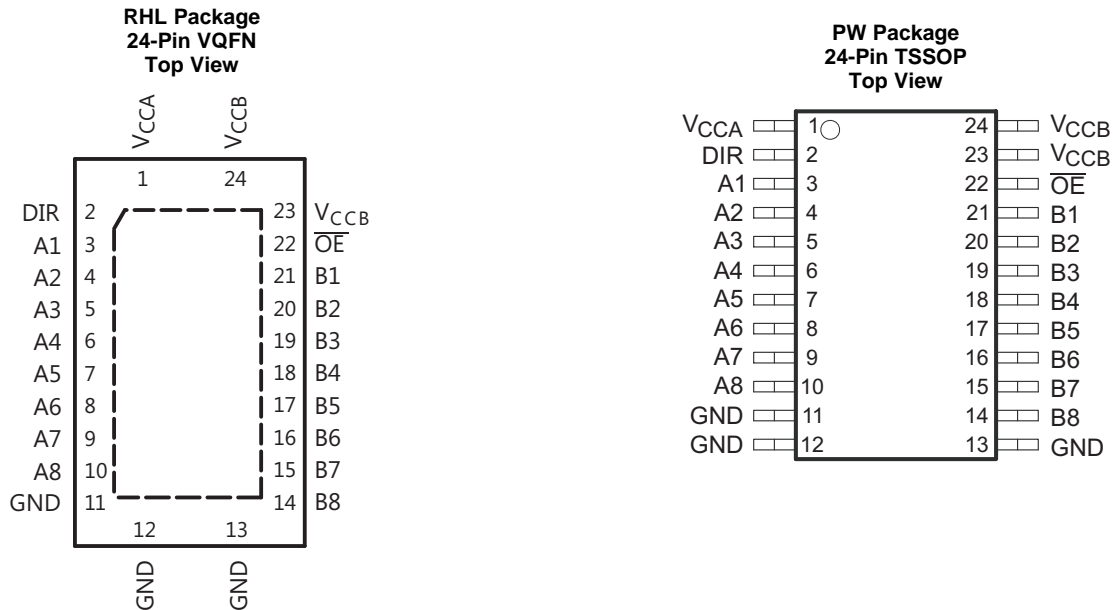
RHL Package
24-Pin VQFN
Top View

$V_{CCA}$ $V_{CCB}$

1 24

DIR 2 23 $V_{CCB}$
A1 3 22 $\overline{OE}$
A2 4 21 B1
A3 5 20 B2
A4 6 19 B3
A5 7 18 B4
A6 8 17 B5
A7 9 16 B6
A8 10 15 B7
GND 11 14 B8

12 13

GND GND

PW Package
24-Pin TSSOP
Top View

$V_{CCA}$ 1 24 $V_{CCB}$
DIR 2 23 $V_{CCB}$
A1 3 22 $\overline{OE}$
A2 4 21 B1
A3 5 20 B2
A4 6 19 B3
A5 7 18 B4
A6 8 17 B5
A7 9 16 B6
A8 10 15 B7
GND 11 14 B8
GND 12 13 GND